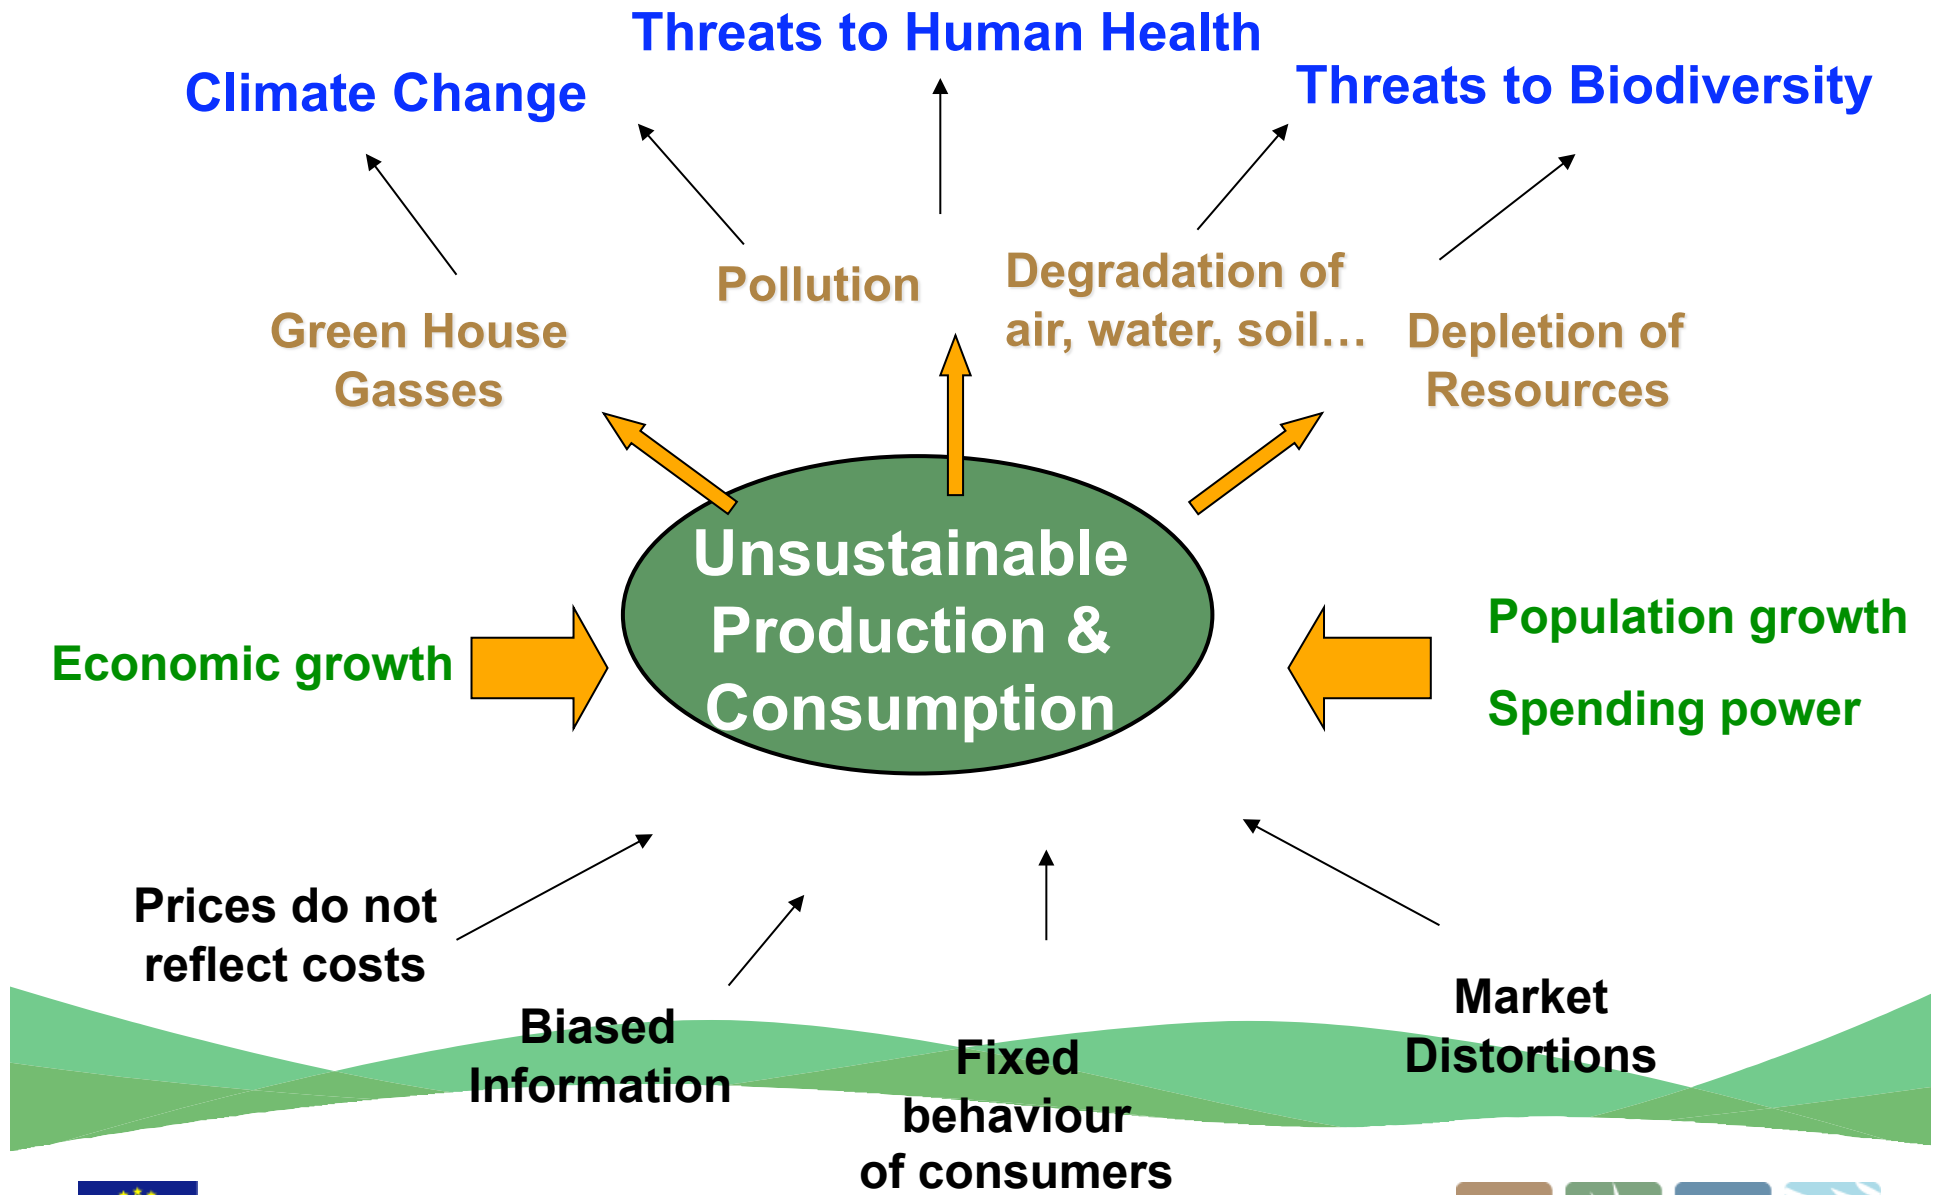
Threats to Human Health

Climate Change

Threats to Biodiversity

Pollution

Degradation of air, water, soil…

Green House Gasses

Depletion of Resources

Unsustainable Production & Consumption

Economic growth

Population growth

Spending power

Prices do not reflect costs

Biased Information

Fixed behaviour of consumers

Market Distortions